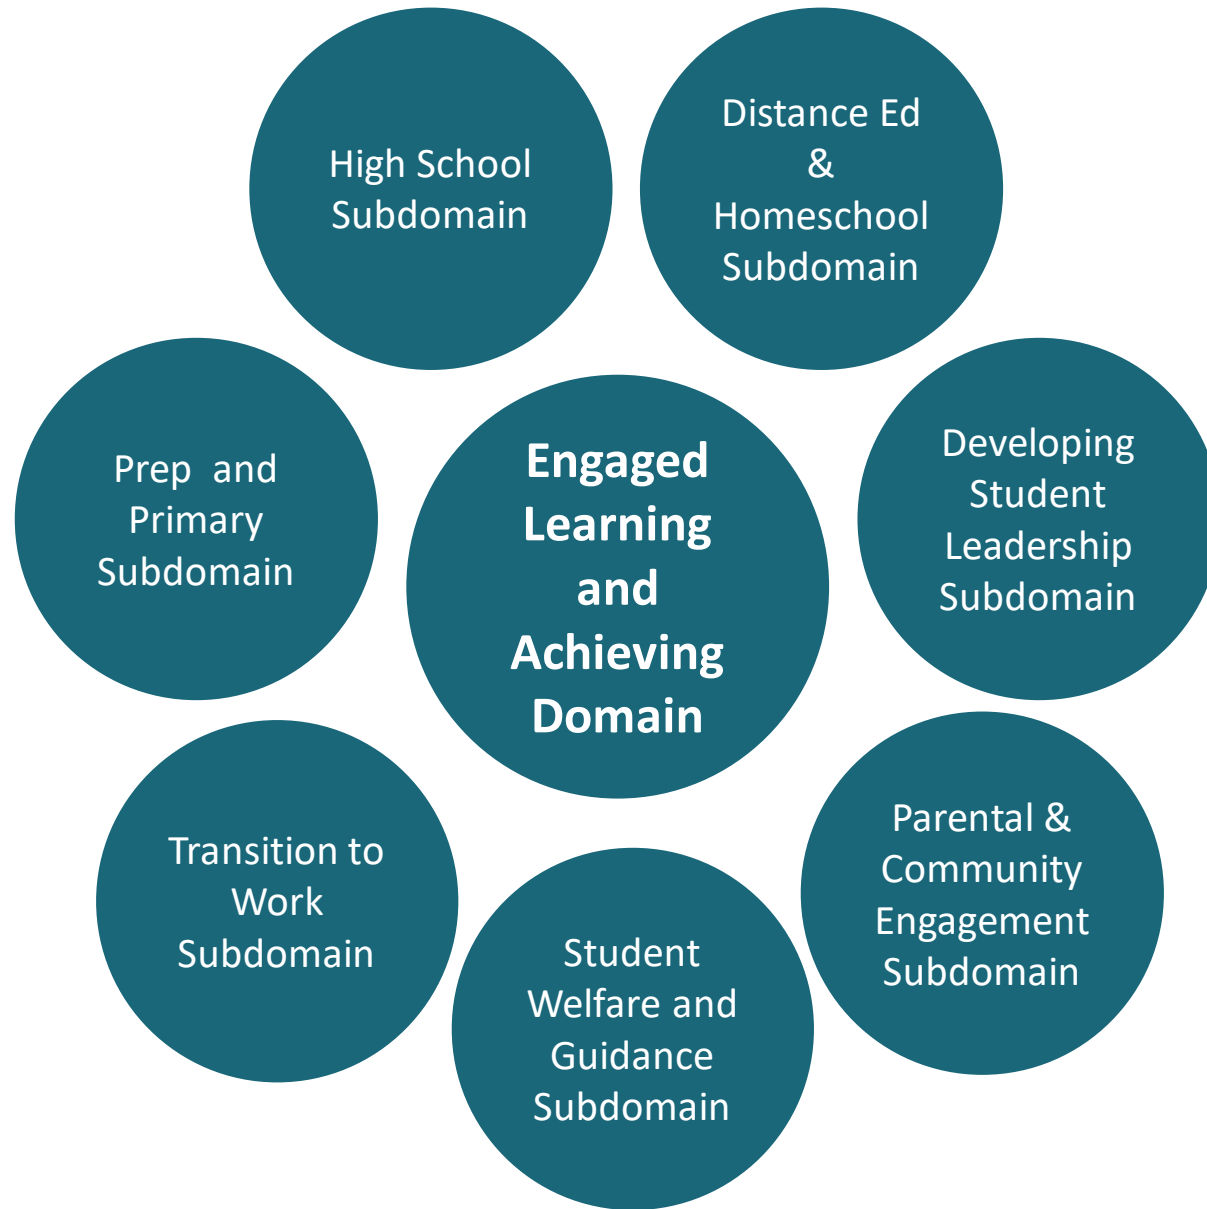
Engaged Learning and Achieving Domain

High School Subdomain

Distance Ed & Homeschool Subdomain

Developing Student Leadership Subdomain

Parental & Community Engagement Subdomain

Student Welfare and Guidance Subdomain

Transition to Work Subdomain

Prep  and Primary Subdomain